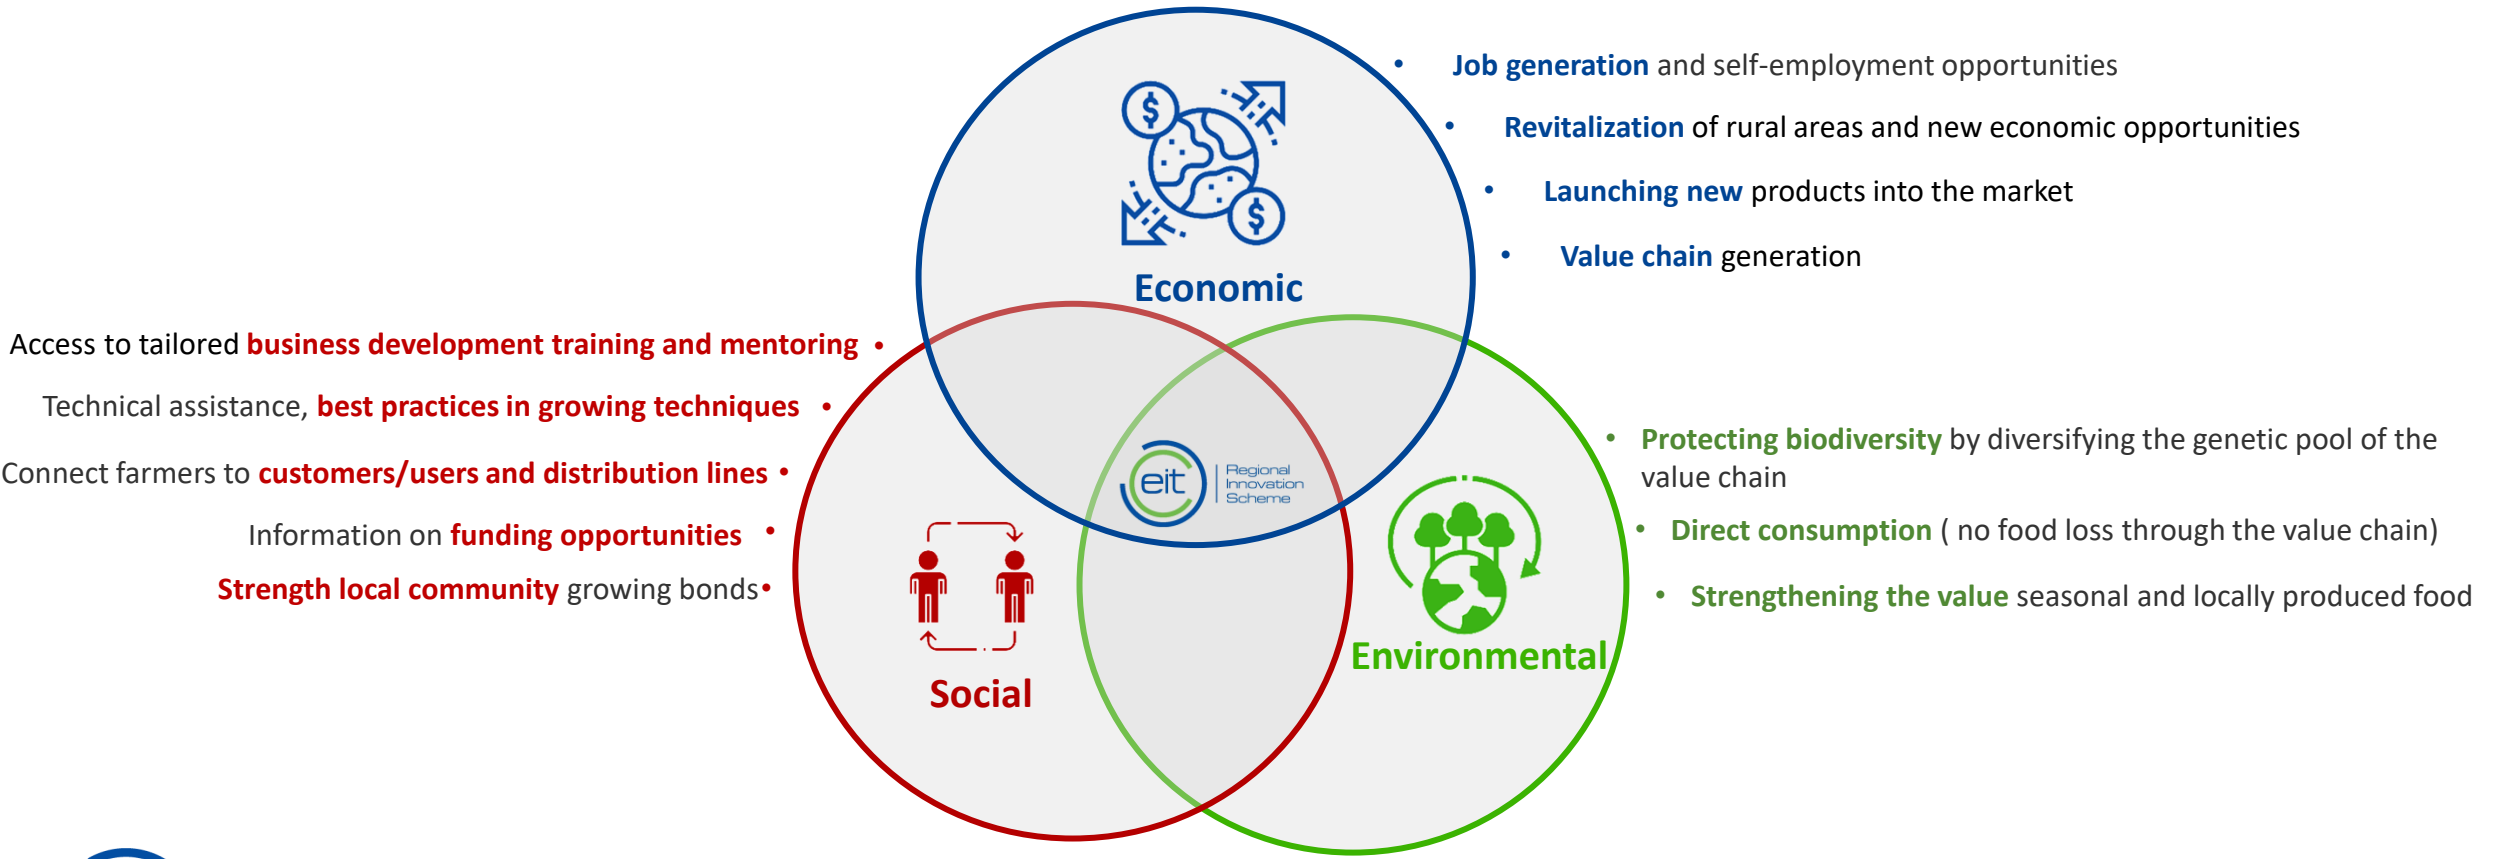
• Job generation and self-employment opportunities

• Revitalization of rural areas and new economic opportunities

• Launching new products into the market

• Value chain generation

Economic

Access to tailored business development training and mentoring •

Technical assistance, best practices in growing techniques •

Connect farmers to customers/users and distribution lines •

Information on funding opportunities •

Strength local community growing bonds•

eit Regional Innovation Scheme

• Protecting biodiversity by diversifying the genetic pool of the value chain

• Direct consumption ( no food loss through the value chain)

• Strengthening the value seasonal and locally produced food

Environmental

Social